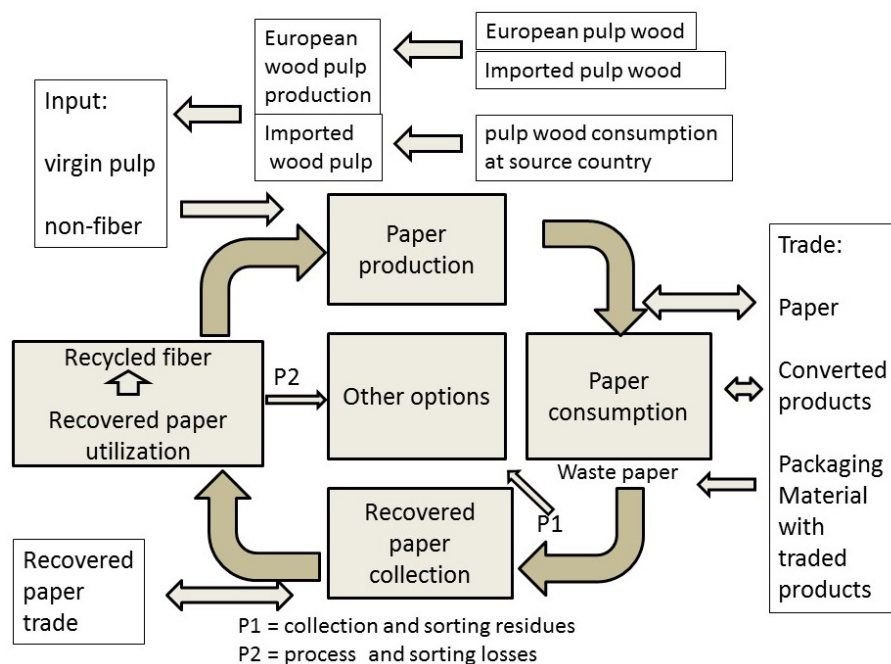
European wood pulp production

European pulp wood

Imported pulp wood

Imported wood pulp

pulp wood consumption at source country

Input:

virgin pulp

non-fiber

Paper production

Trade:

Paper

Converted products

Packaging Material with traded products

Recycled fiber

Recovered paper utilization

P2

Other options

Paper consumption

Waste paper

P1

Recovered paper collection

Recovered paper trade

P1 = collection and sorting residues

P2 = process and sorting losses